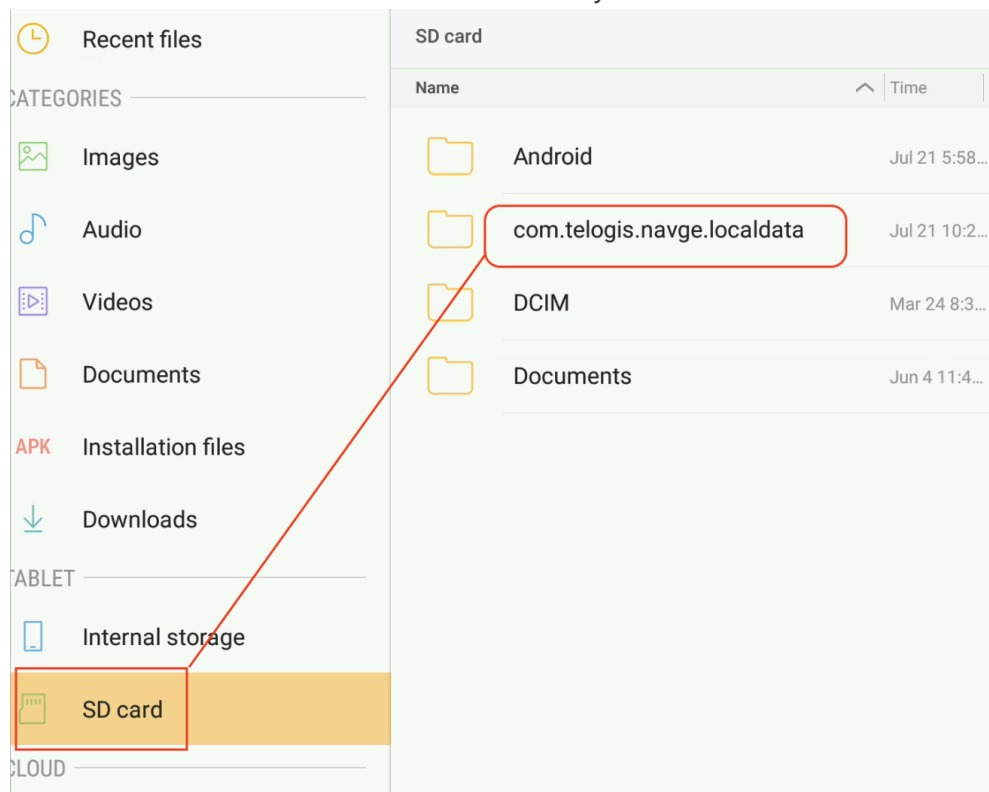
Recent files
CATEGORIES
Images
Audio
Videos
Documents
APK Installation files
Downloads
TABLET
Internal storage
SD card
CLOUD

SD card

| Name | Time |
|---|---|
| Android | Jul 21 5:58... |
| com.telogis.navge.localdata | Jul 21 10:2... |
| DCIM | Mar 24 8:3... |
| Documents | Jun 4 11:4... |